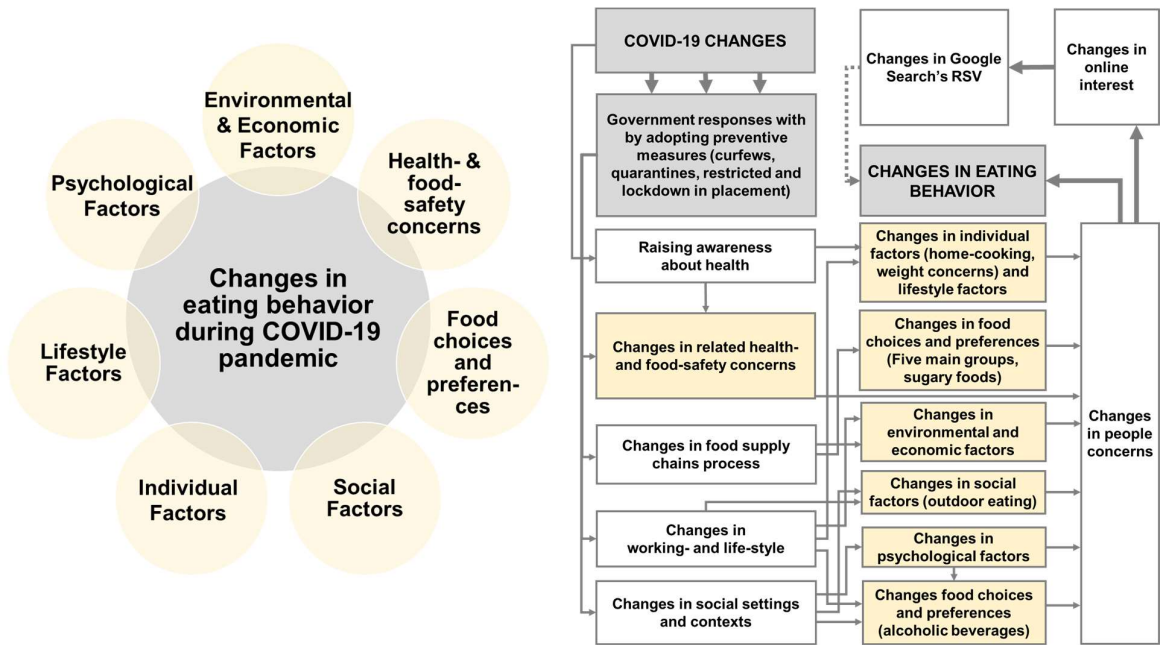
Environmental & Economic Factors

Health- & food-safety concerns

Psychological Factors

Changes in eating behavior during COVID-19 pandemic

Lifestyle Factors

Food choices and preferences

Individual Factors

Social Factors

COVID-19 CHANGES

Changes in Google Search's RSV

Changes in online interest

Government responses with by adopting preventive measures (curfews, quarantines, restricted and lockdown in placement)

CHANGES IN EATING BEHAVIOR

Raising awareness about health

Changes in individual factors (home-cooking, weight concerns) and lifestyle factors

Changes in related health- and food-safety concerns

Changes in food choices and preferences (Five main groups, sugary foods)

Changes in food supply chains process

Changes in environmental and economic factors

Changes in people concerns

Changes in social factors (outdoor eating)

Changes in working- and life-style

Changes in psychological factors

Changes in social settings and contexts

Changes food choices and preferences (alcoholic beverages)